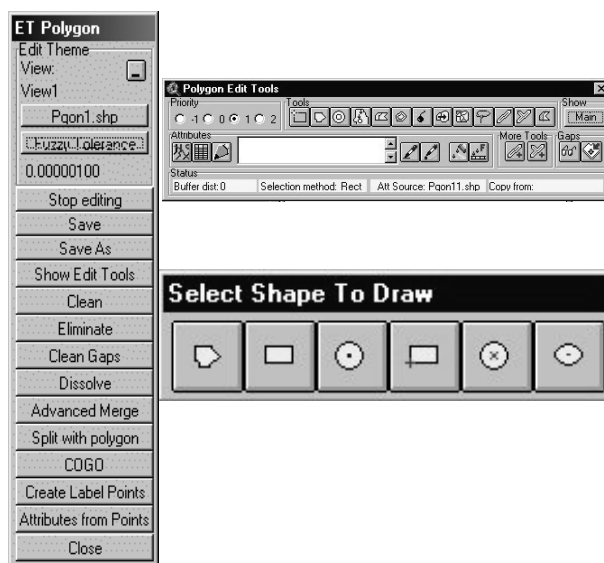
ET Polygon
Edit Theme
View:
View1
Pgon1.shp
Fuzzy Tolerance
0.00000100
Stop editing
Save
Save As
Show Edit Tools
Clean
Eliminate
Clean Gaps
Dissolve
Advanced Merge
Split with polygon
COGO
Create Label Points
Attributes from Points
Close

Polygon Edit Tools
Priority
-1 0 1 2
Tools
Show
Main
Attributes
More Tools
Gaps
Status
Buffer dist: 0
Selection method: Rect
Att Source: Pgon11.shp
Copy from:

Select Shape To Draw